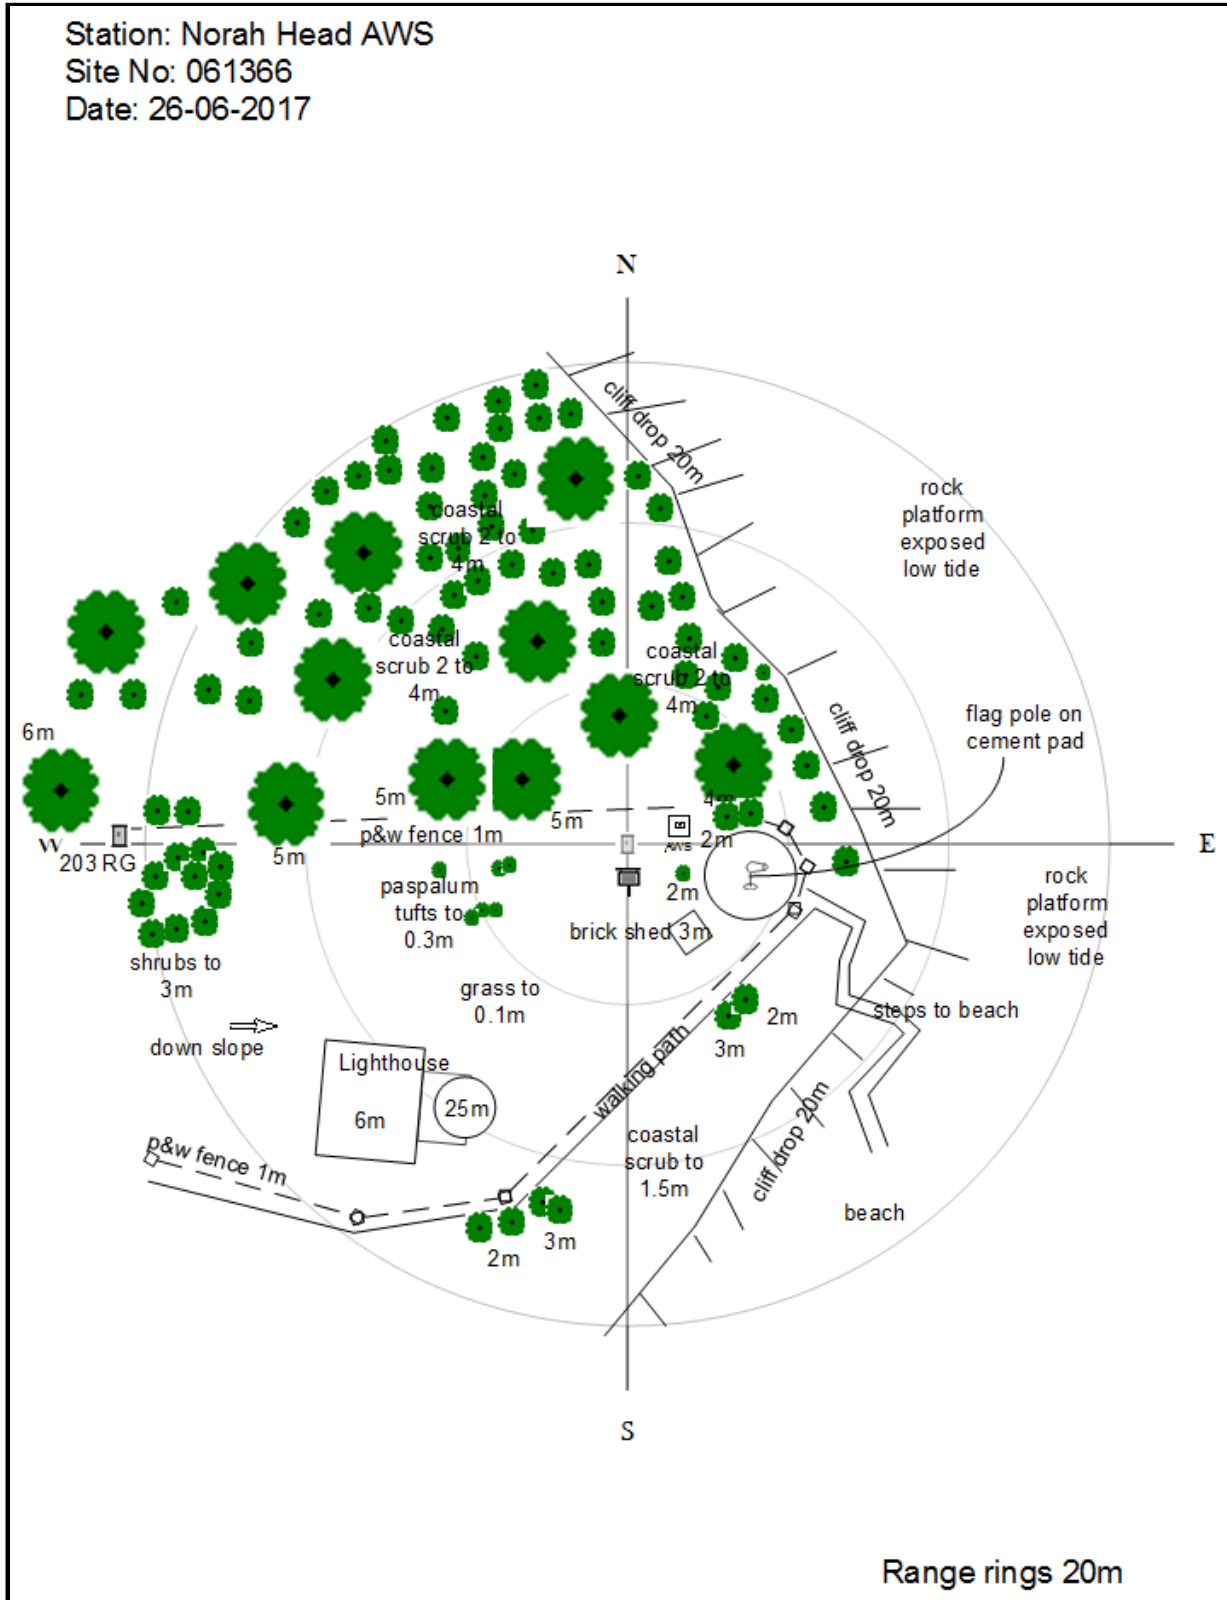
Station: Norah Head AWS
Site No: 061366
Date: 26-06-2017

N

cliff drop 20m

rock platform exposed low tide

coastal scrub 2 to 4m

coastal scrub 2 to 4m

coastal scrub 2 to 4m

6m

cliff drop 20m

flag pole on cement pad

5m

5m

4m

W

203 RG

5m

p&w fence 1m

AWS

2m

E

2m

paspalum tufts to 0.3m

brick shed 3m

rock platform exposed low tide

shrubs to 3m

grass to 0.1m

2m

steps to beach

3m

down slope

Lighthouse

6m

25m

walking path

p&w fence 1m

coastal scrub to 1.5m

cliff drop 20m

beach

3m

2m

S

Range rings 20m